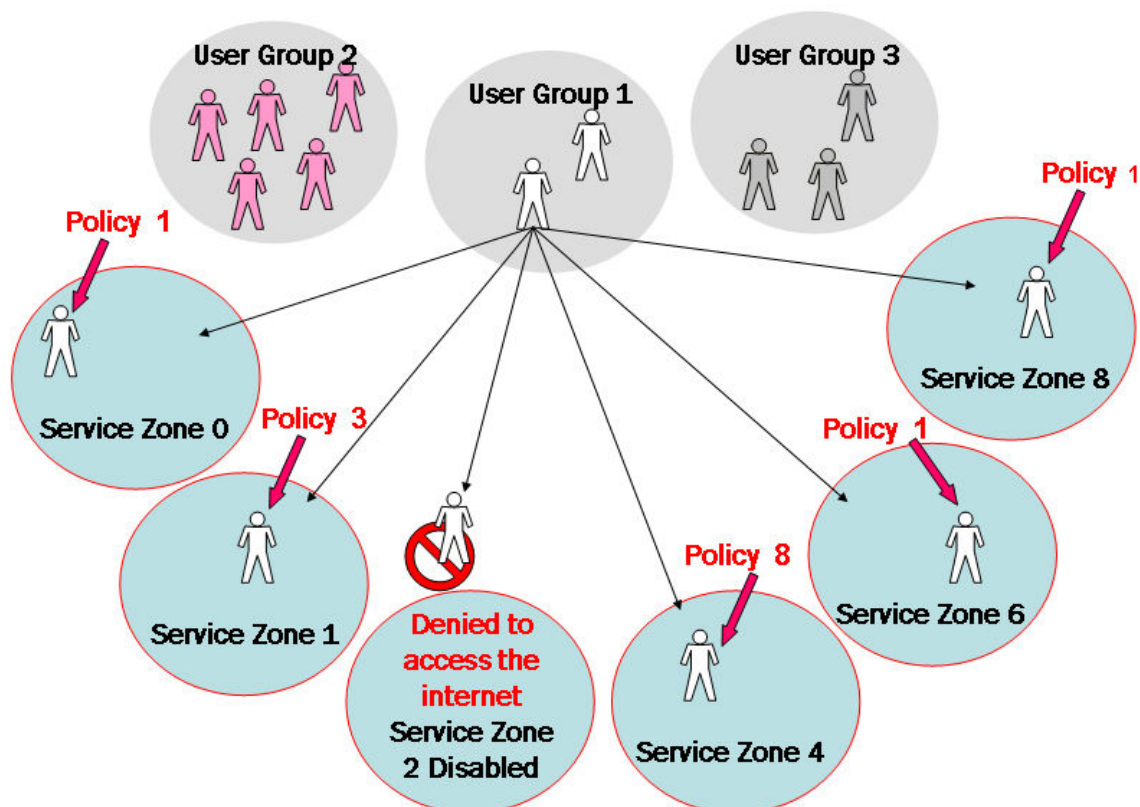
User Group 2

User Group 1

User Group 3

Policy 1

Policy 1

Service Zone 8

Service Zone 0

Policy 3

Policy 1

Policy 8

Service Zone 6

Service Zone 1

Denied to access the internet Service Zone 2 Disabled

Service Zone 4